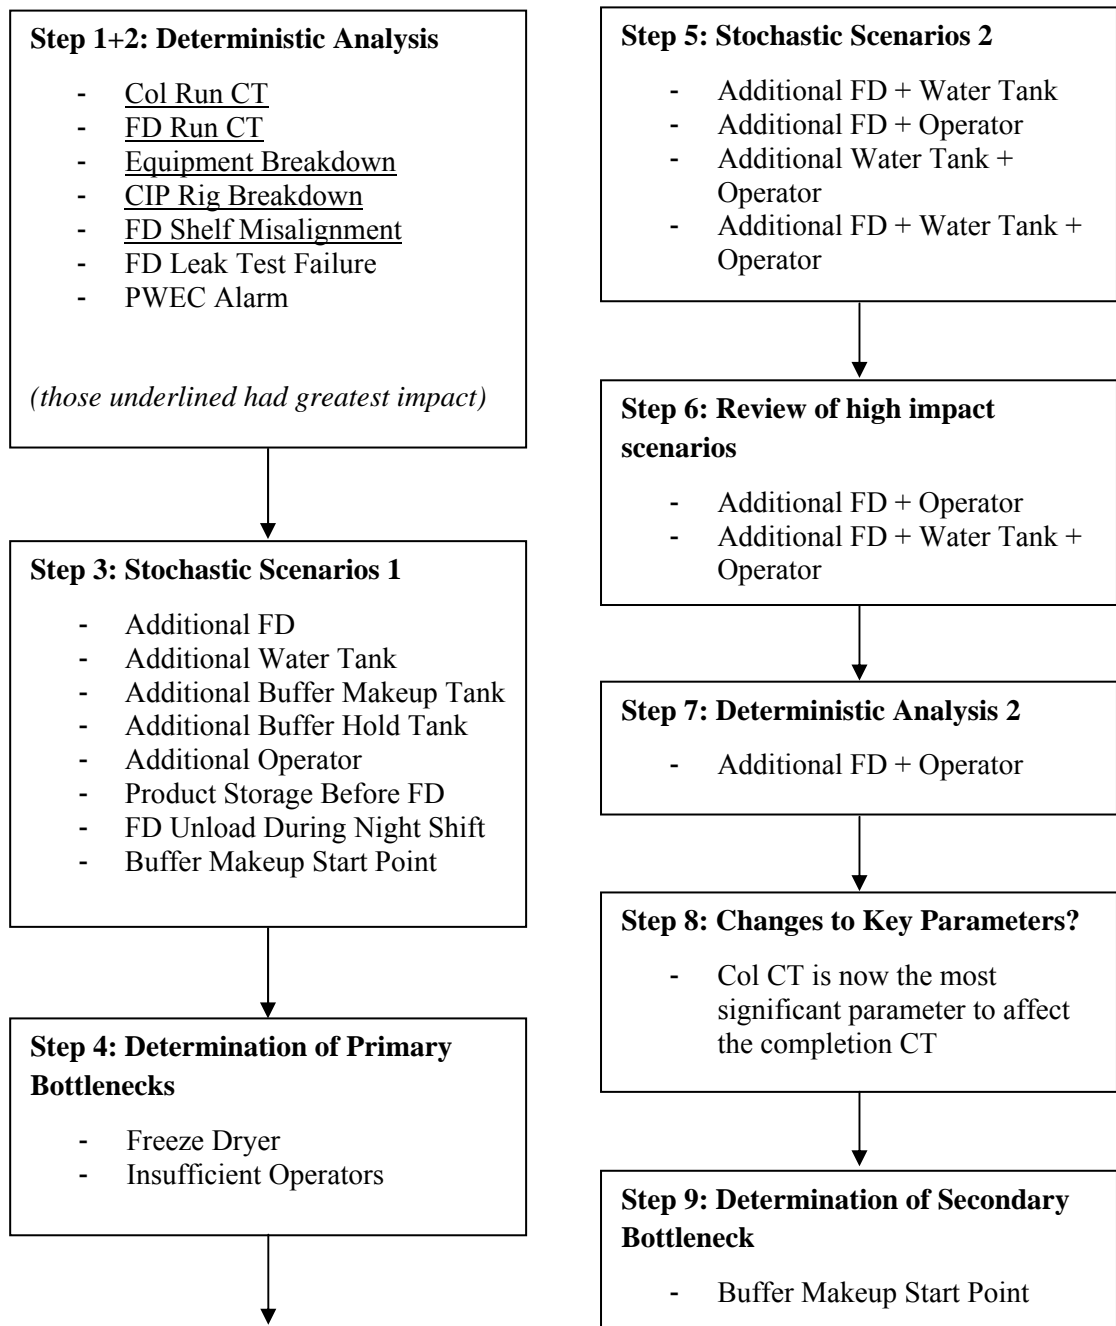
**Step 1+2: Deterministic Analysis**

- Col Run CT
- FD Run CT
- Equipment Breakdown
- CIP Rig Breakdown
- FD Shelf Misalignment
- FD Leak Test Failure
- PWEC Alarm

*(those underlined had greatest impact)*

**Step 3: Stochastic Scenarios 1**

- Additional FD
- Additional Water Tank
- Additional Buffer Makeup Tank
- Additional Buffer Hold Tank
- Additional Operator
- Product Storage Before FD
- FD Unload During Night Shift
- Buffer Makeup Start Point

**Step 4: Determination of Primary Bottlenecks**

- Freeze Dryer
- Insufficient Operators

**Step 5: Stochastic Scenarios 2**

- Additional FD + Water Tank
- Additional FD + Operator
- Additional Water Tank + Operator
- Additional FD + Water Tank + Operator

**Step 6: Review of high impact scenarios**

- Additional FD + Operator
- Additional FD + Water Tank + Operator

**Step 7: Deterministic Analysis 2**

- Additional FD + Operator

**Step 8: Changes to Key Parameters?**

- Col CT is now the most significant parameter to affect the completion CT

**Step 9: Determination of Secondary Bottleneck**

- Buffer Makeup Start Point